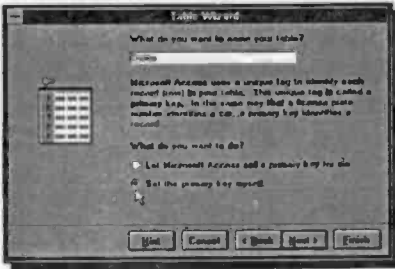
Table Wizard

What do you want to name your table?

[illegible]

Microsoft Access uses a unique tag to identify each record (row) in your table. This unique tag is called a primary key. In the same way that a license plate number identifies a car, a primary key identifies a record.

What do you want to do?

Let Microsoft Access set a primary key for me.

Set the primary key myself.

Hint Cancel < Back Next > Finish